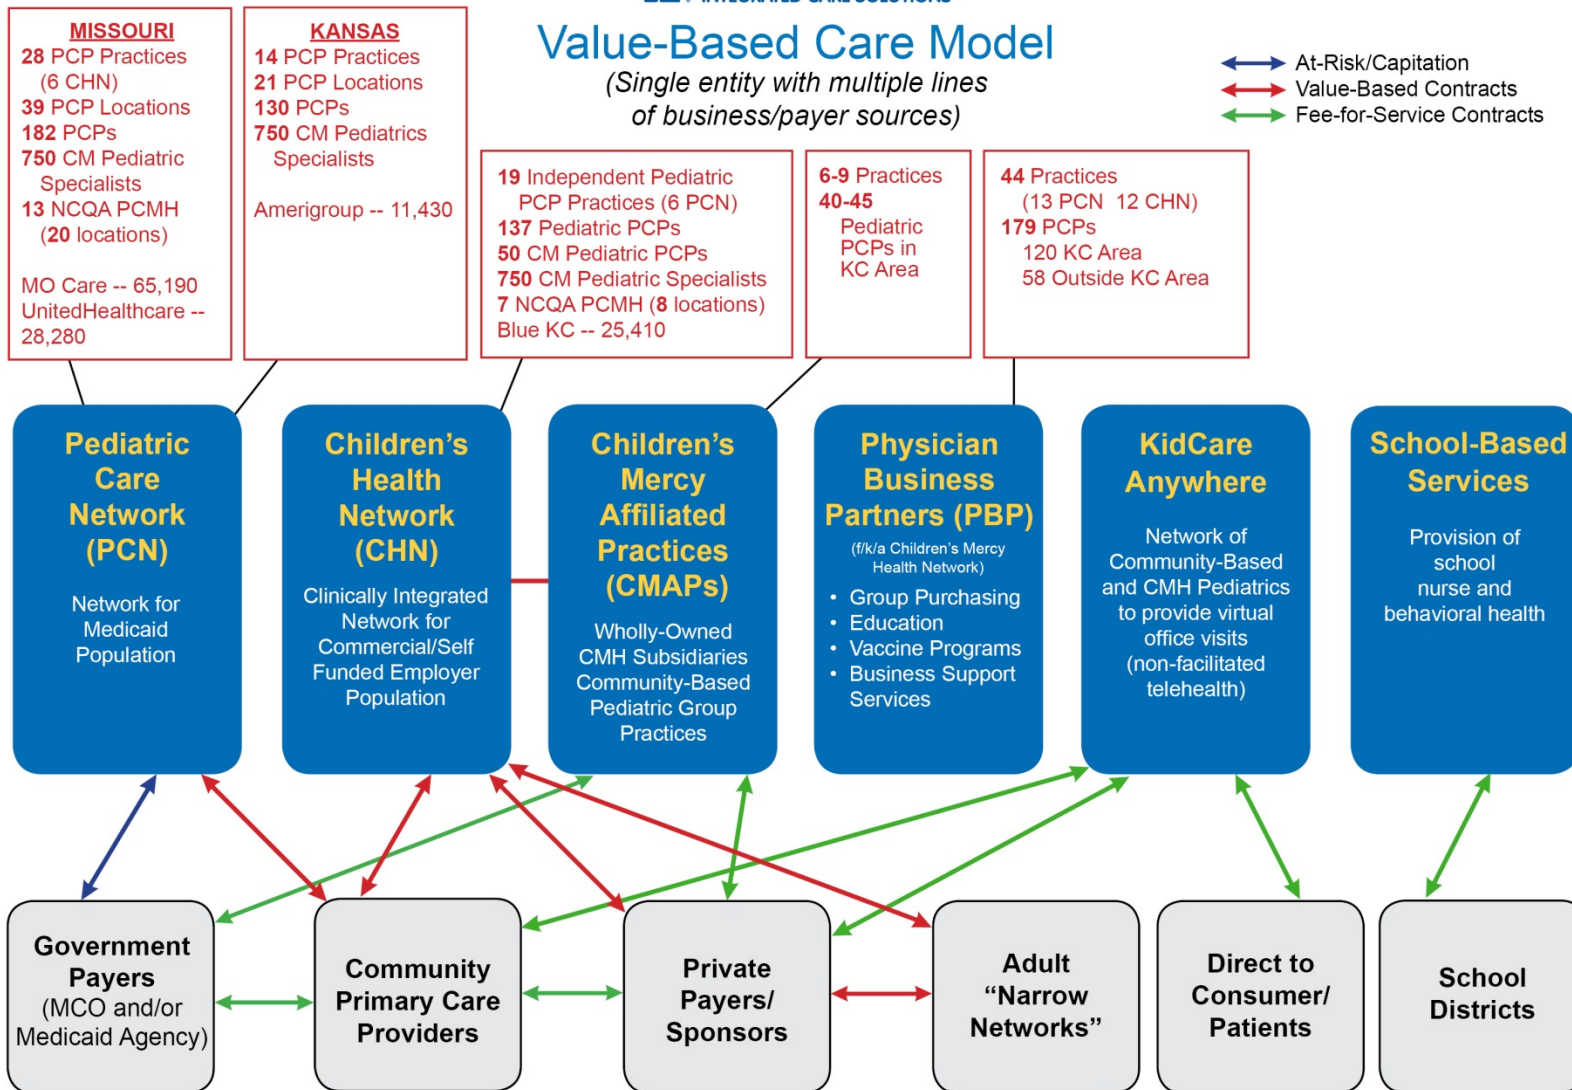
Value-Based Care Model

(Single entity with multiple lines of business/payer sources)

At-Risk/Capitation
Value-Based Contracts
Fee-for-Service Contracts

MISSOURI
28 PCP Practices (6 CHN)
39 PCP Locations
182 PCPs
750 CM Pediatric Specialists
13 NCQA PCMH (20 locations)

MO Care -- 65,190
UnitedHealthcare -- 28,280

KANSAS
14 PCP Practices
21 PCP Locations
130 PCPs
750 CM Pediatrics Specialists

Amerigroup -- 11,430

19 Independent Pediatric PCP Practices (6 PCN)
137 Pediatric PCPs
50 CM Pediatric PCPs
750 CM Pediatric Specialists
7 NCQA PCMH (8 locations)
Blue KC -- 25,410

6-9 Practices
40-45 Pediatric PCPs in KC Area

44 Practices (13 PCN 12 CHN)
179 PCPs
120 KC Area
58 Outside KC Area

Pediatric Care Network (PCN)
Network for Medicaid Population

Children's Health Network (CHN)
Clinically Integrated Network for Commercial/Self Funded Employer Population

Children's Mercy Affiliated Practices (CMAPs)
Wholly-Owned CMH Subsidiaries Community-Based Pediatric Group Practices

Physician Business Partners (PBP)
(f/k/a Children's Mercy Health Network)
• Group Purchasing
• Education
• Vaccine Programs
• Business Support Services

KidCare Anywhere
Network of Community-Based and CMH Pediatrics to provide virtual office visits (non-facilitated telehealth)

School-Based Services
Provision of school nurse and behavioral health

Government Payers (MCO and/or Medicaid Agency)

Community Primary Care Providers

Private Payers/ Sponsors

Adult "Narrow Networks"

Direct to Consumer/ Patients

School Districts